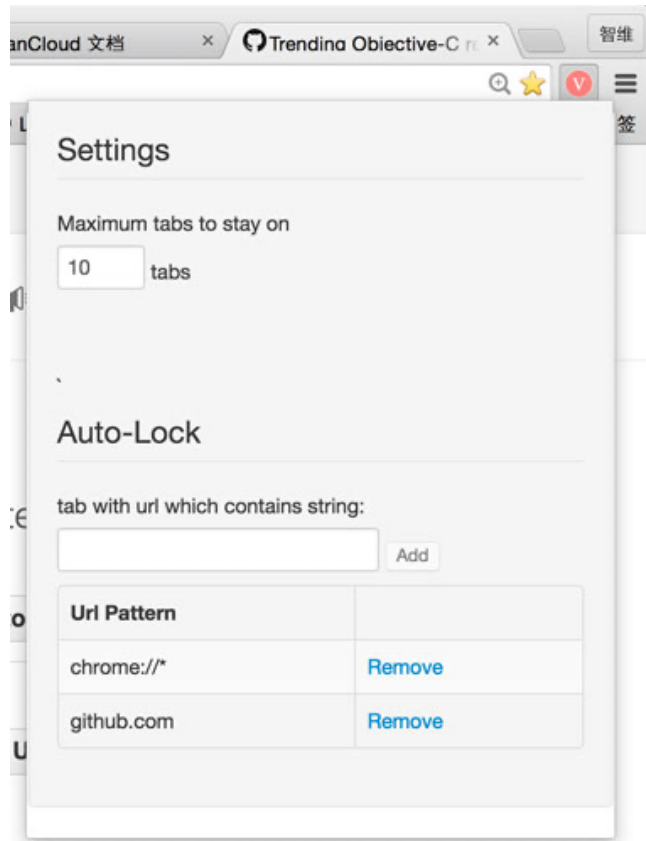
anCloud 文档 ×

Trending Objective-C r ×

智维

签

Settings

Maximum tabs to stay on

10 tabs

Auto-Lock

tab with url which contains string:

Add

| Url Pattern | |
|---|---|
| chrome://* | Remove |
| github.com | Remove |